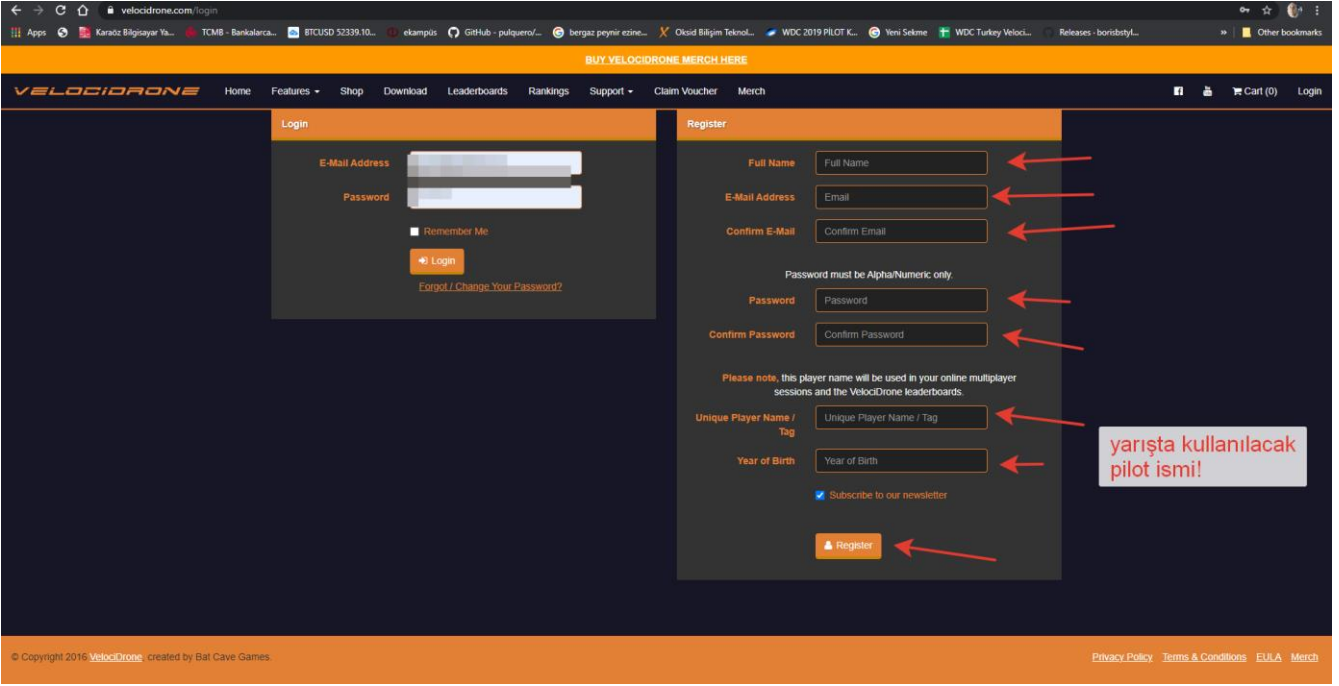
velocidrone.com/login

Apps Karaöz Bilgisayar Ya... TCMB - Bankalarca... BTCUSD 52339.10... ekampüs GitHub - pulquero/... bergaz peynir ezine... Oksid Bilişim Teknol... WDC 2019 PİLOT K... Yeni Sekme WDC Turkey Veloci... Releases · borisbstyl... » Other bookmarks

BUY VELOCIDRONE MERCH HERE

VELOCIDRONE Home Features Shop Download Leaderboards Rankings Support Claim Voucher Merch Cart (0) Login

Login

E-Mail Address

Password

Remember Me

Login

Forgot / Change Your Password?

Register

Full Name Full Name

E-Mail Address Email

Confirm E-Mail Confirm Email

Password must be Alpha/Numeric only.

Password Password

Confirm Password Confirm Password

Please note, this player name will be used in your online multiplayer sessions and the VelociDrone leaderboards.

Unique Player Name / Tag Unique Player Name / Tag

Year of Birth Year of Birth

Subscribe to our newsletter

Register

yarışta kullanılacak pilot ismi!

© Copyright 2016 VelociDrone, created by Bat Cave Games.

Privacy Policy Terms & Conditions EULA Merch